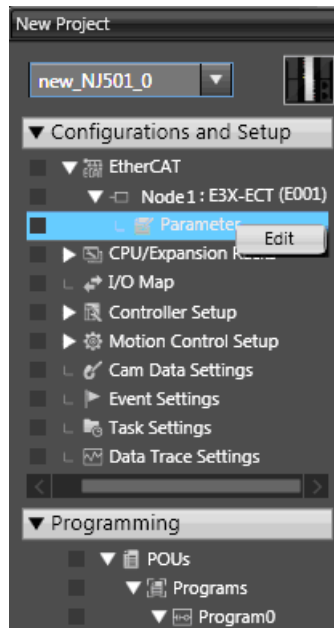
New Project

new_NJ501_0

▼ Configurations and Setup

▼ EtherCAT

▼ Node1 : E3X-ECT (E001)

Parameter

Edit

▶ CPU/Expansion R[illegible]

I/O Map

▶ Controller Setup

▶ Motion Control Setup

Cam Data Settings

Event Settings

Task Settings

Data Trace Settings

▼ Programming

▼ POUs

▼ Programs

▼ Program0